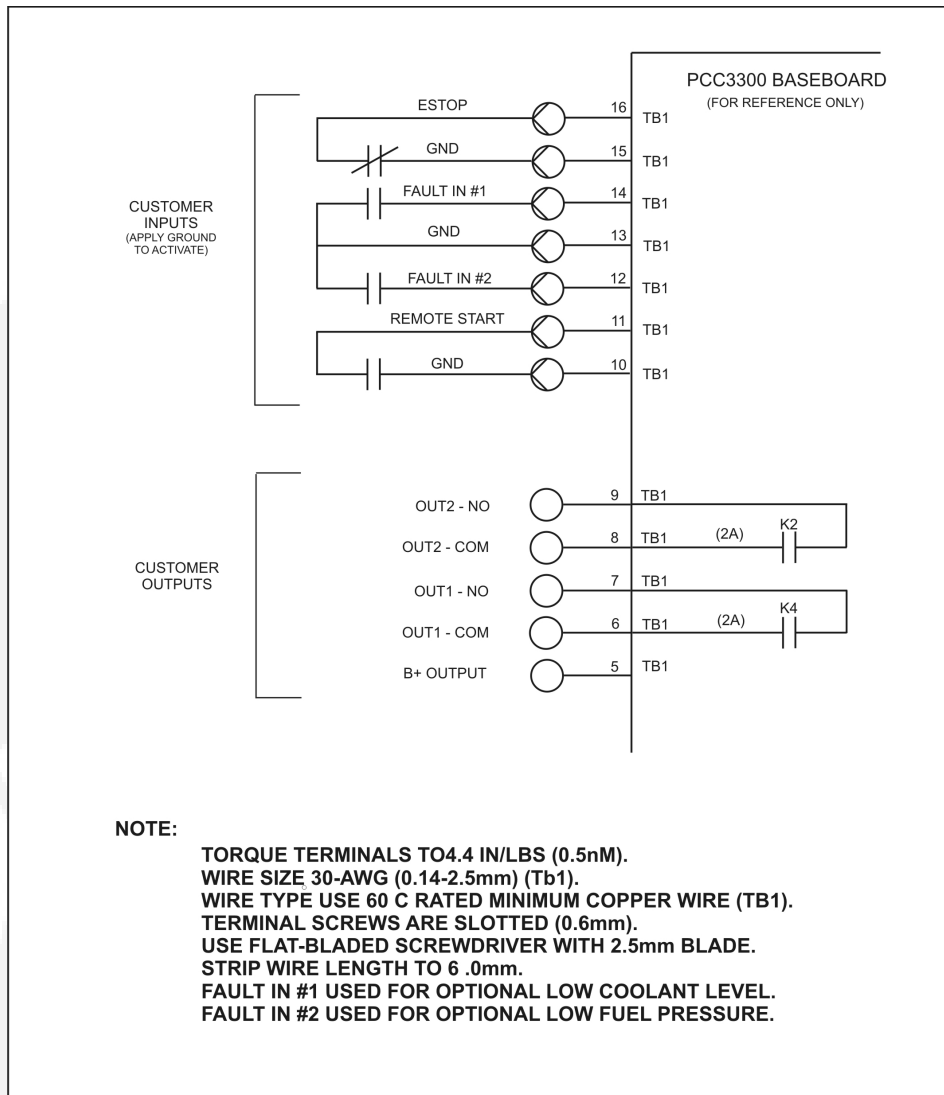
PCC3300 BASEBOARD
(FOR REFERENCE ONLY)

CUSTOMER INPUTS
(APPLY GROUND TO ACTIVATE)

ESTOP 16 TB1
GND 15 TB1
FAULT IN #1 14 TB1
GND 13 TB1
FAULT IN #2 12 TB1
REMOTE START 11 TB1
GND 10 TB1

CUSTOMER OUTPUTS

OUT2 - NO 9 TB1
OUT2 - COM 8 TB1 (2A) K2
OUT1 - NO 7 TB1
OUT1 - COM 6 TB1 (2A) K4
B+ OUTPUT 5 TB1

NOTE:
TORQUE TERMINALS TO4.4 IN/LBS (0.5nM).
WIRE SIZE 30-AWG (0.14-2.5mm) (Tb1).
WIRE TYPE USE 60 C RATED MINIMUM COPPER WIRE (TB1).
TERMINAL SCREWS ARE SLOTTED (0.6mm).
USE FLAT-BLADED SCREWDRIVER WITH 2.5mm BLADE.
STRIP WIRE LENGTH TO 6 .0mm.
FAULT IN #1 USED FOR OPTIONAL LOW COOLANT LEVEL.
FAULT IN #2 USED FOR OPTIONAL LOW FUEL PRESSURE.